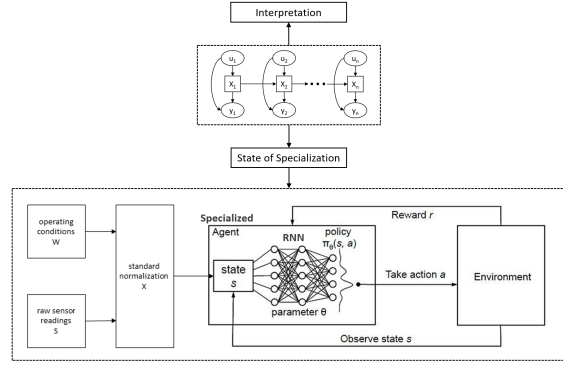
Interpretation

$u_1$ $X_1$ $y_1$ $u_2$ $X_2$ $y_2$ $u_n$ $X_n$ $y_n$

State of Specialization

operating conditions W

raw sensor readings S

standard normalization X

Specialized

Agent

state $s$

RNN

parameter θ

policy $\pi_\theta(s, a)$

Reward $r$

Take action $a$

Environment

Observe state $s$